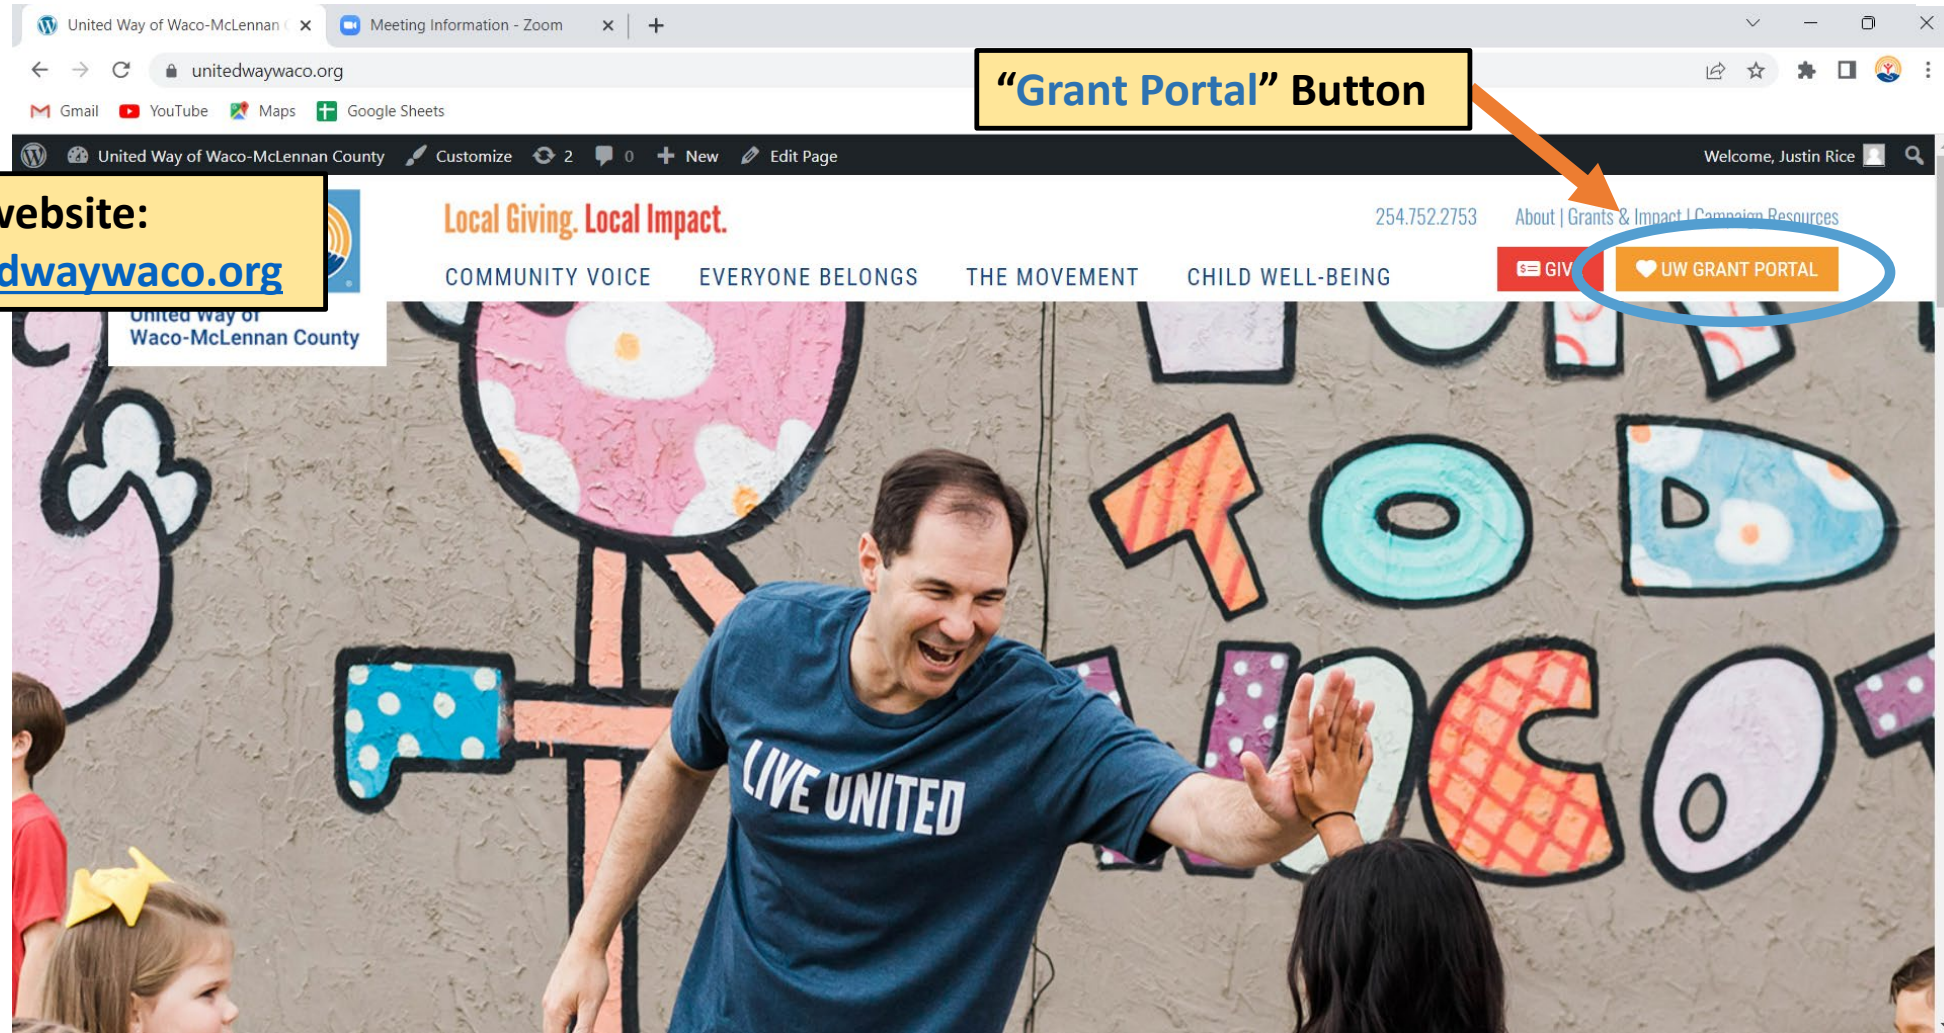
United Way of Waco-McLennan ( ×
Meeting Information - Zoom ×
+

unitedwaywaco.org

Gmail YouTube Maps Google Sheets

"Grant Portal" Button

United Way of Waco-McLennan County Customize 2 0 + New Edit Page

Welcome, Justin Rice

vebsite:
dwaywaco.org

United Way of
Waco-McLennan County

Local Giving. Local Impact.

254.752.2753 About | Grants & Impact | Campaign Resources

COMMUNITY VOICE EVERYONE BELONGS THE MOVEMENT CHILD WELL-BEING

GIV

UW GRANT PORTAL

LIVE UNITED